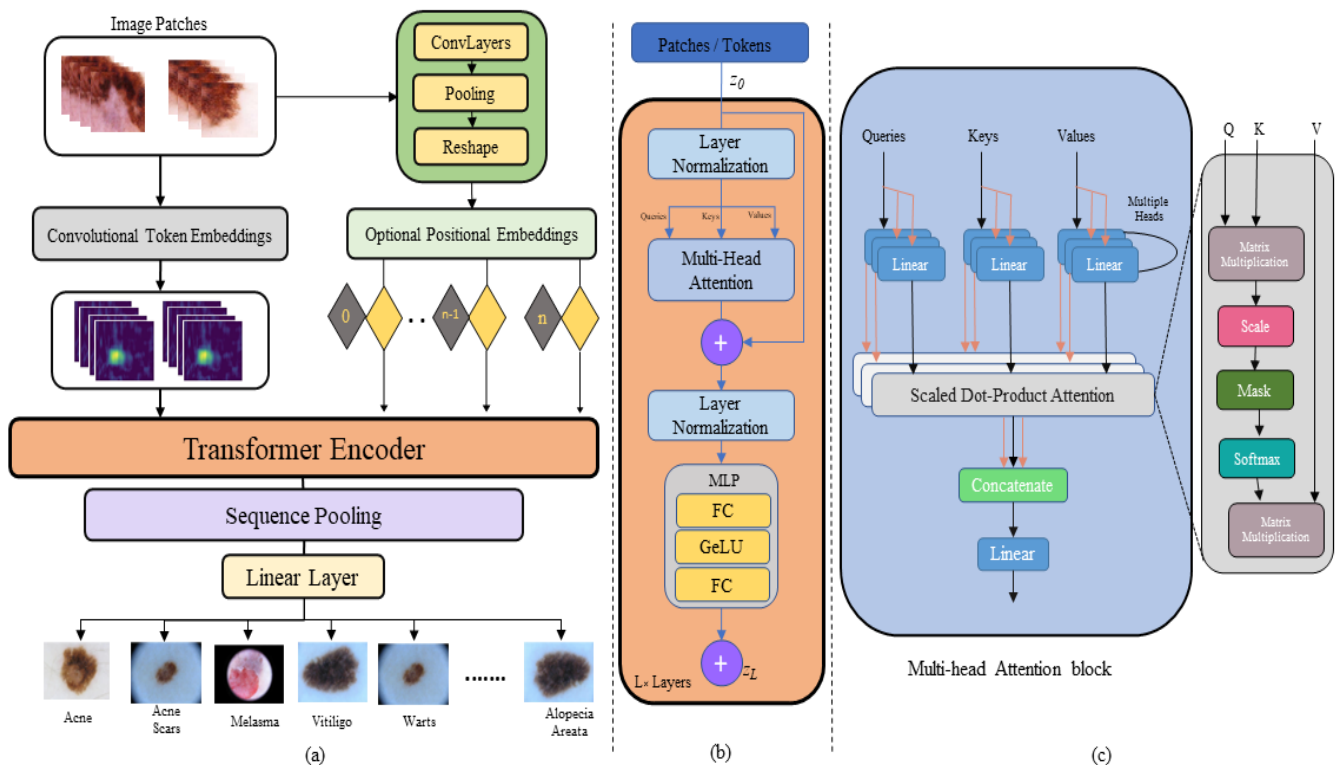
Image Patches

ConvLayers

Pooling

Reshape

Convolutional Token Embeddings

Optional Positional Embeddings

0 ... n-1 n

Transformer Encoder

Sequence Pooling

Linear Layer

Acne

Acne Scars

Melasma

Vitiligo

Warts

.......

Alopecia Areata

(a)

Patches / Tokens

$z_0$

Layer Normalization

Queries Keys Values

Multi-Head Attention

+

Layer Normalization

MLP

FC

GeLU

FC

+ $z_L$

L× Layers

(b)

Queries

Keys

Values

Multiple Heads

Linear

Linear

Linear

Scaled Dot-Product Attention

Concatenate

Linear

Multi-head Attention block

Q K V

Matrix Multiplication

Scale

Mask

Softmax

Matrix Multiplication

(c)